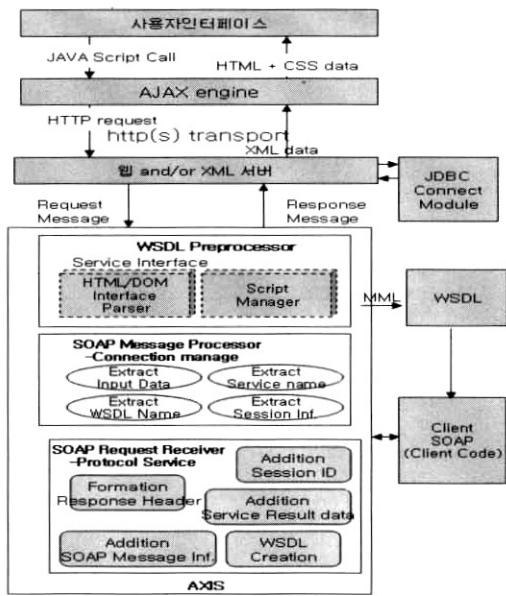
사용자인터페이스

JAVA Script Call

HTML + CSS data

AJAX engine

HTTP request

http(s) transport

XML data

웹 and/or XML 서버

JDBC Connect Module

Request Message

Response Message

WSDL Preprocessor

Service Interface

HTML/DOM Interface Parser

Script Manager

MML

WSDL

SOAP Message Processor -Connection manage

Extract Input Data

Extract Service name

Extract WSDL Name

Extract Session Inf.

Client SOAP (Client Code)

SOAP Request Receiver -Protocol Service

Addition Session ID

Formation Response Header

Addition Service Result data

Addition SOAP Message Inf.

WSDL Creation

AXIS